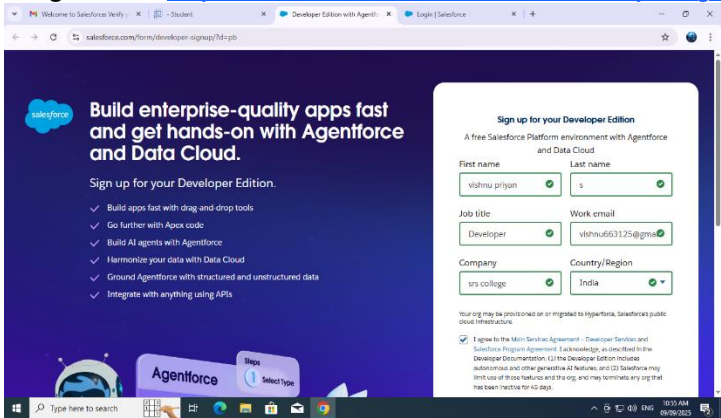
Welcome to Salesforce: Verify y | - Student | Developer Edition with Agentfo | Login | Salesforce

salesforce.com/form/developer-signup/?d=pb

salesforce

Build enterprise-quality apps fast and get hands-on with Agentforce and Data Cloud.

Sign up for your Developer Edition.

Build apps fast with drag-and-drop tools

Go further with Apex code

Build AI agents with Agentforce

Harmonize your data with Data Cloud

Ground Agentforce with structured and unstructured data

Integrate with anything using APIs

Agentforce

Steps

1 Select Type

Sign up for your Developer Edition

A free Salesforce Platform environment with Agentforce and Data Cloud

First name
vishnu priyan

Last name
s

Job title
Developer

Work email
vishnu663125@gma

Company
srs college

Country/Region
India

Your org may be provisioned on or migrated to Hyperforce, Salesforce's public cloud infrastructure.

I agree to the Main Services Agreement - Developer Services and Salesforce Program Agreement. I acknowledge, as described in the Developer Documentation, (1) the Developer Edition includes autonomous and other generative AI features, and (2) Salesforce may limit use of those features and the org, and may terminate any org that has been inactive for 45 days.

Type here to search

ENG 10:55 AM 09/09/2025